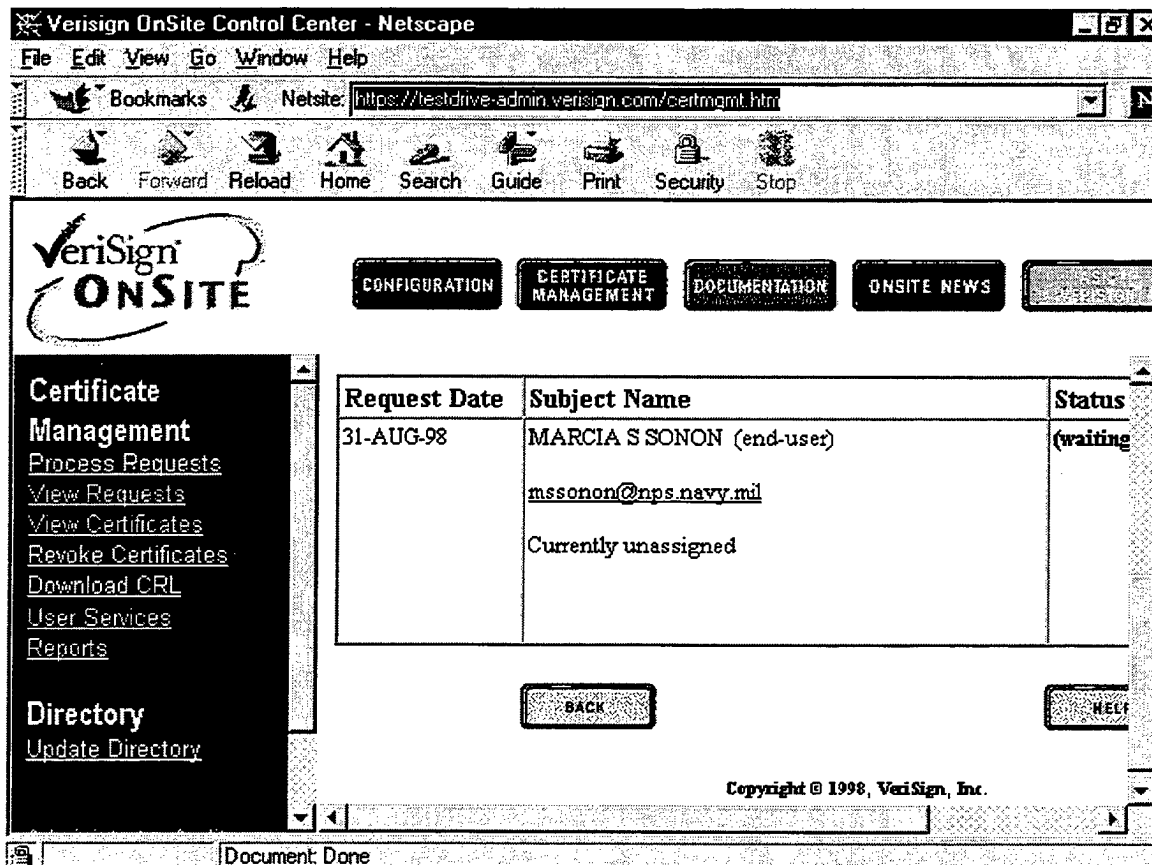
Verisign OnSite Control Center - Netscape

File Edit View Go Window Help

Bookmarks Netsite: https://testdrive-admin.verisign.com/certmgmt.htm

Back Forward Reload Home Search Guide Print Security Stop

VeriSign OnSite

CONFIGURATION CERTIFICATE MANAGEMENT DOCUMENTATION ONSITE NEWS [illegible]

Certificate Management
Process Requests
View Requests
View Certificates
Revoke Certificates
Download CRL
User Services
Reports

Directory
Update Directory

| Request Date | Subject Name | Status |
|---|---|---|
| 31-AUG-98 | MARCIA S SONON (end-user) mssonon@nps.navy.mil Currently unassigned | (waiting |

BACK HEL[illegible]

Copyright © 1998, VeriSign, Inc.

Document: Done